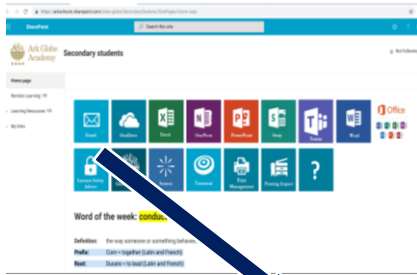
SharePoint
Search this site
Ark Globe Academy
Secondary students
Not following
Home page
Remote Learning Y9
Learning Resources Y9
My links
Email
OneDrive
Excel
OneNote
PowerPoint
Sway
Teams
Word
Office
Sharepoint
Teams
Word
Forms
Stream
Yammer
Print Management
Printing Support
?
Word of the week: conduct
Definition: the way someone or something behaves
Prefix: Com = together (Latin and French)
Root: Ducere = to lead (Latin and French)